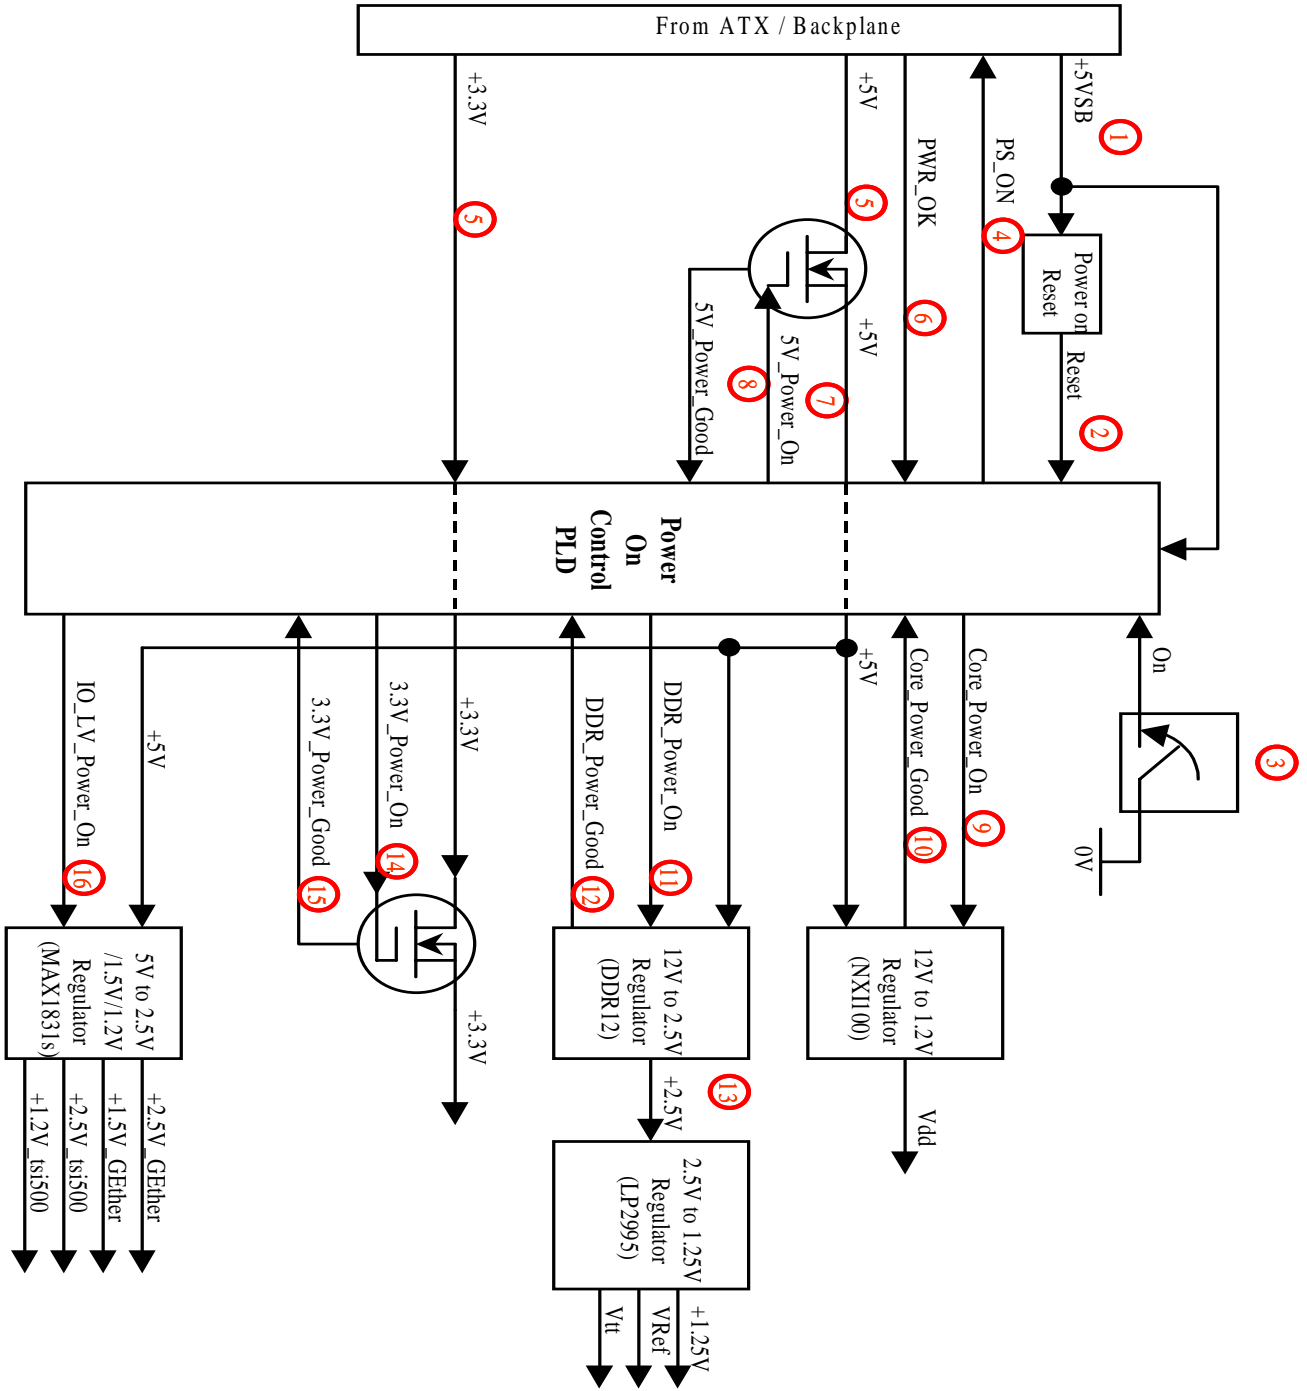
From ATX / Backplane

+3.3V
5
+5V
5
PWR_OK
PS_ON
4
+5VSB
1
Power on Reset
Reset
2
6
+5V
5V_Power_Good
8
5V_Power_On
7

Power On Control PLD

IO_LV_Power_On
16
+5V
3.3V_Power_Good
15
3.3V_Power_On
14
+3.3V
DDR_Power_Good
12
DDR_Power_On
11
+5V
Core_Power_Good
10
Core_Power_On
9
On
3
0V

5V to 2.5V /1.5V/1.2V Regulator (MAX1831s)
+2.5V_GEther
+1.5V_GEther
+2.5V_tsi500
+1.2V_tsi500

+3.3V

12V to 2.5V Regulator (DDR12)
+2.5V
13

12V to 1.2V Regulator (NXII00)
Vdd

2.5V to 1.25V Regulator (LP2995)
+1.25V
VRef
Vtt